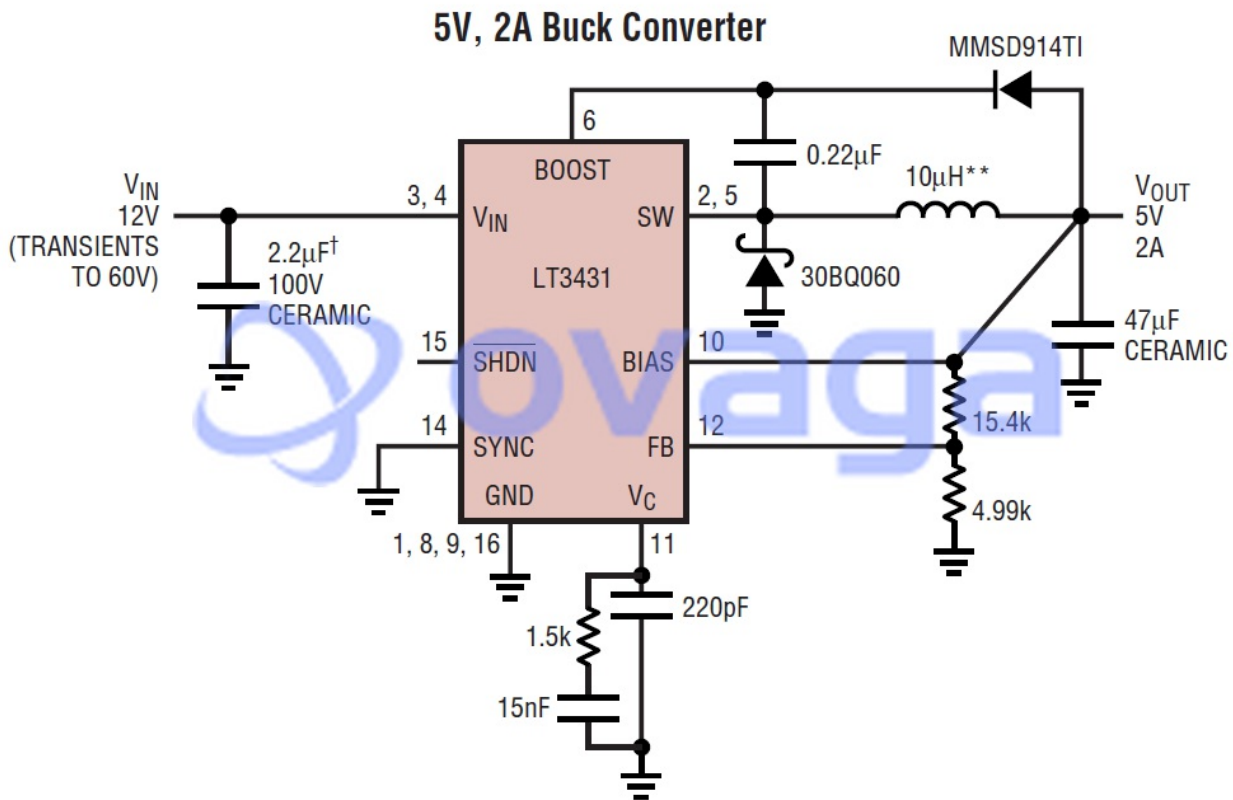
5V, 2A Buck Converter

MMSD914TI

6

BOOST

0.22μF

$V_{IN}$
12V
(TRANSIENTS
TO 60V)

3, 4

$V_{IN}$

SW

2, 5

10μH**

$V_{OUT}$
5V
2A

2.2μF†
100V
CERAMIC

LT3431

30BQ060

47μF
CERAMIC

15

$\overline{SHDN}$

BIAS

10

ovaga

15.4k

14

SYNC

FB

12

GND

$V_C$

4.99k

1, 8, 9, 16

11

1.5k

220pF

15nF